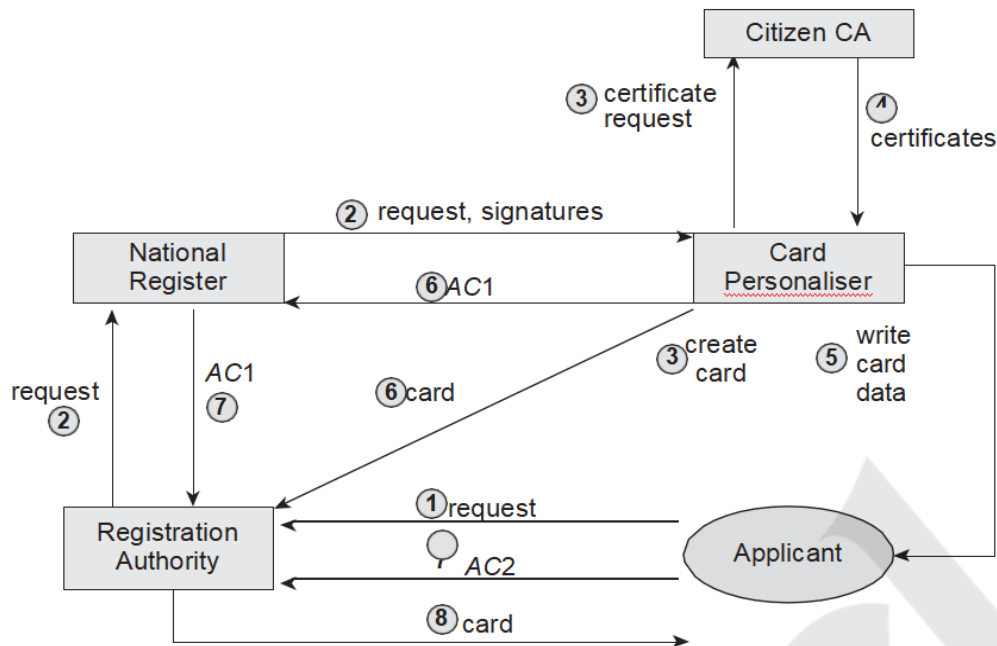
Citizen CA

3 certificate request

4 certificates

2 request, signatures

National Register

6 AC1

Card Personaliser

3 create card

5 write card data

request 2

AC1 7

6 card

Registration Authority

1 request

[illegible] AC2

Applicant

8 card